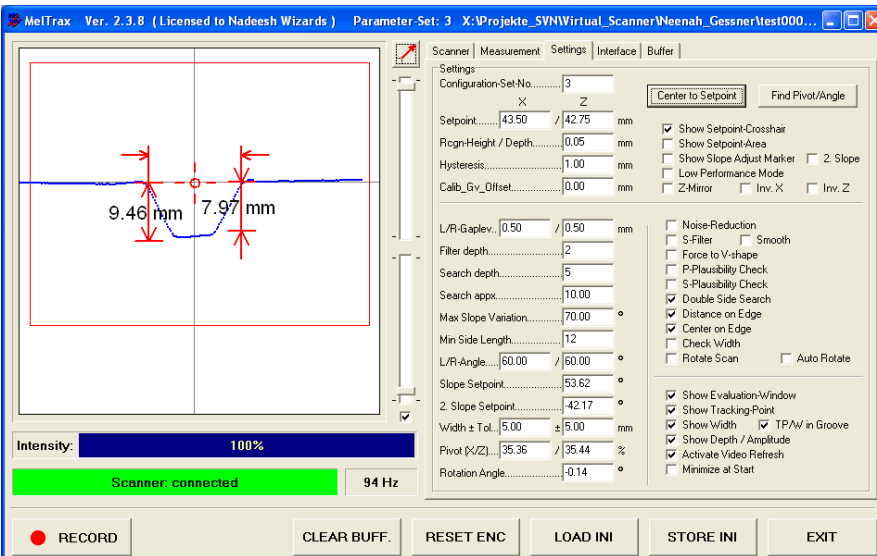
MelTrax Ver. 2.3.8 ( Licensed to Nadeesh Wizards ) Parameter-Set: 3 X:\Projekte_SVN\Virtual_Scanner\Neenah_Gessner\test000...

9.46 mm

7.97 mm

Intensity: 100%

Scanner: connected

94 Hz

Scanner | Measurement | Settings | Interface | Buffer

Settings

Configuration-Set-No........... 3

X Z

Setpoint........ 43.50 / 42.75 mm

Rcgn-Height / Depth........... 0.05 mm

Hysteresis........................ 1.00 mm

Calib_Gv_Offset................. 0.00 mm

Center to Setpoint

Find Pivot/Angle

Show Setpoint-Crosshair

Show Setpoint-Area

Show Slope Adjust Marker

2. Slope

Low Performance Mode

Z-Mirror

Inv. X

Inv. Z

L/R-Gaplev.. 0.50 / 0.50 mm

Filter depth........................ 2

Search depth...................... 5

Search appx....................... 10.00

Max Slope Variation............ 70.00 °

Min Side Length................. 12

L/R-Angle..... 60.00 / 60.00 °

Slope Setpoint.................... 53.62 °

2. Slope Setpoint.............. -42.17 °

Width ± Tol..... 5.00 ± 5.00 mm

Pivot (X/Z)..... 35.36 / 35.44 %

Rotation Angle.................. -0.14 °

Noise-Reduction

S-Filter

Smooth

Force to V-shape

P-Plausibility Check

S-Plausibility Check

Double Side Search

Distance on Edge

Center on Edge

Check Width

Rotate Scan

Auto Rotate

Show Evaluation-Window

Show Tracking-Point

Show Width

TP/W in Groove

Show Depth / Amplitude

Activate Video Refresh

Minimize at Start

RECORD

CLEAR BUFF.

RESET ENC

LOAD INI

STORE INI

EXIT